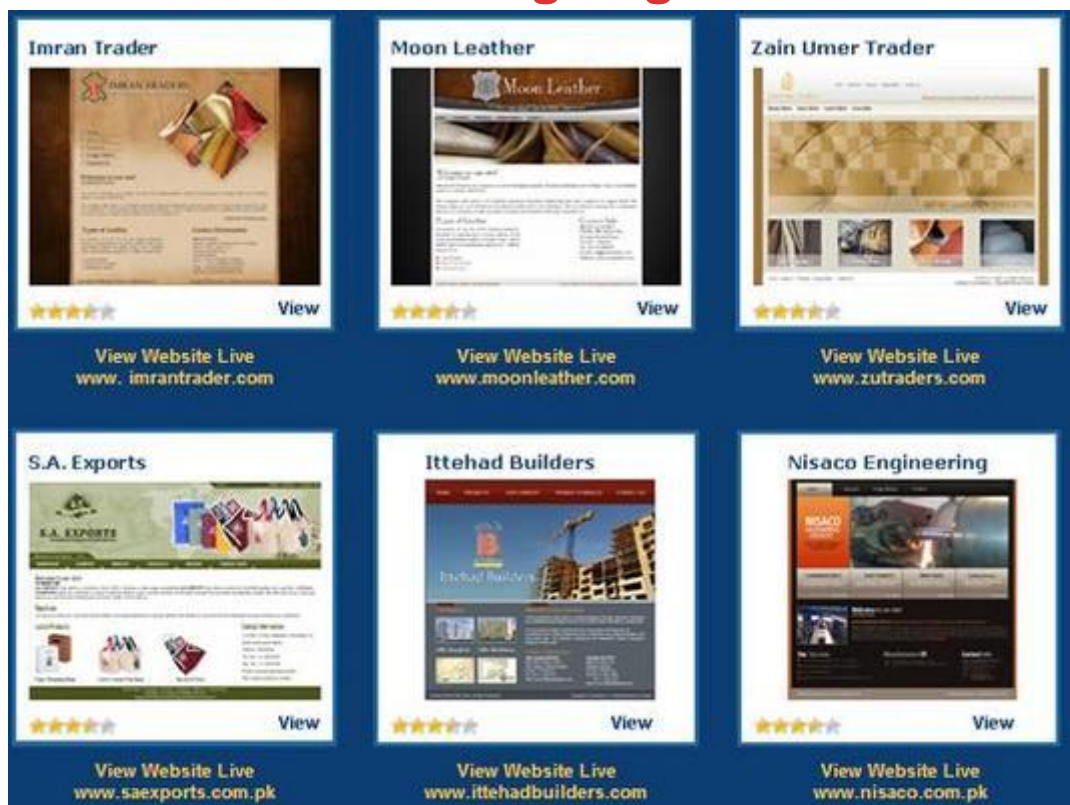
Imran Trader

View

View Website Live
www. imrantrader.com

Moon Leather

Moon Leather

View

View Website Live
www.moonleather.com

Zain Umer Trader

View

View Website Live
www.zutraders.com

S.A. Exports

S.A. EXPORTS

View

View Website Live
www.saexports.com.pk

Ittehad Builders

Ittehad Builders

View

View Website Live
www.ittehadbuilders.com

Nisaco Engineering

NISACO

View

View Website Live
www.nisaco.com.pk